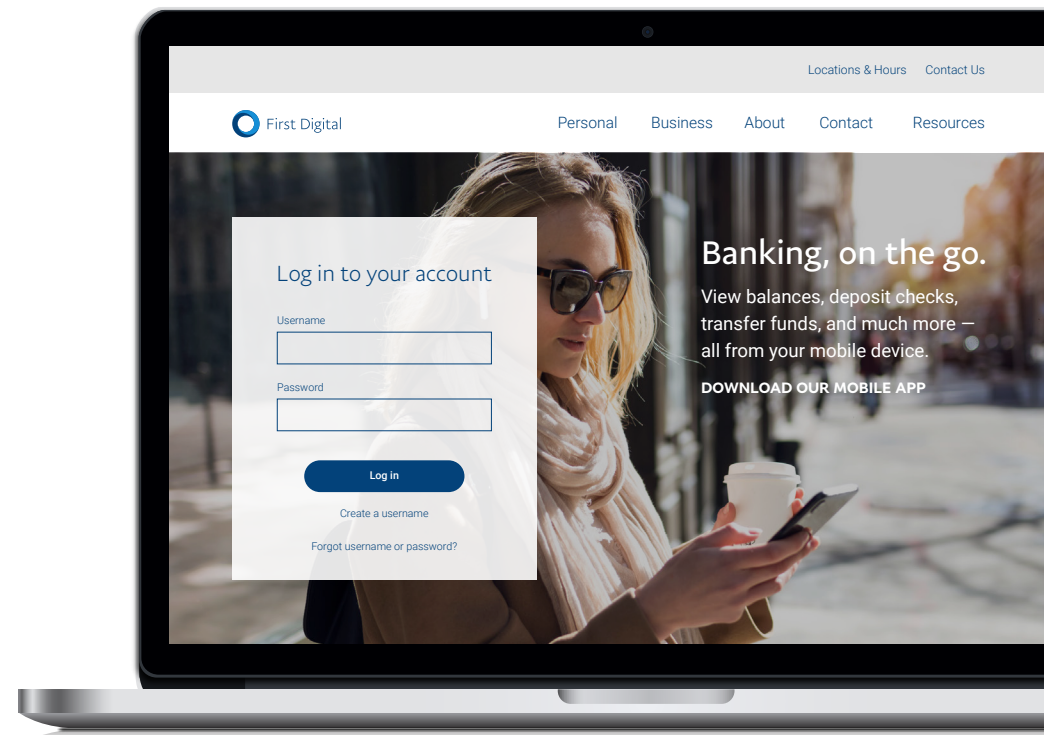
Locations & Hours Contact Us

First Digital

Personal Business About Contact Resources

Log in to your account

Username

Password

Log in

Create a username

Forgot username or password?

Banking, on the go.

View balances, deposit checks, transfer funds, and much more — all from your mobile device.

DOWNLOAD OUR MOBILE APP